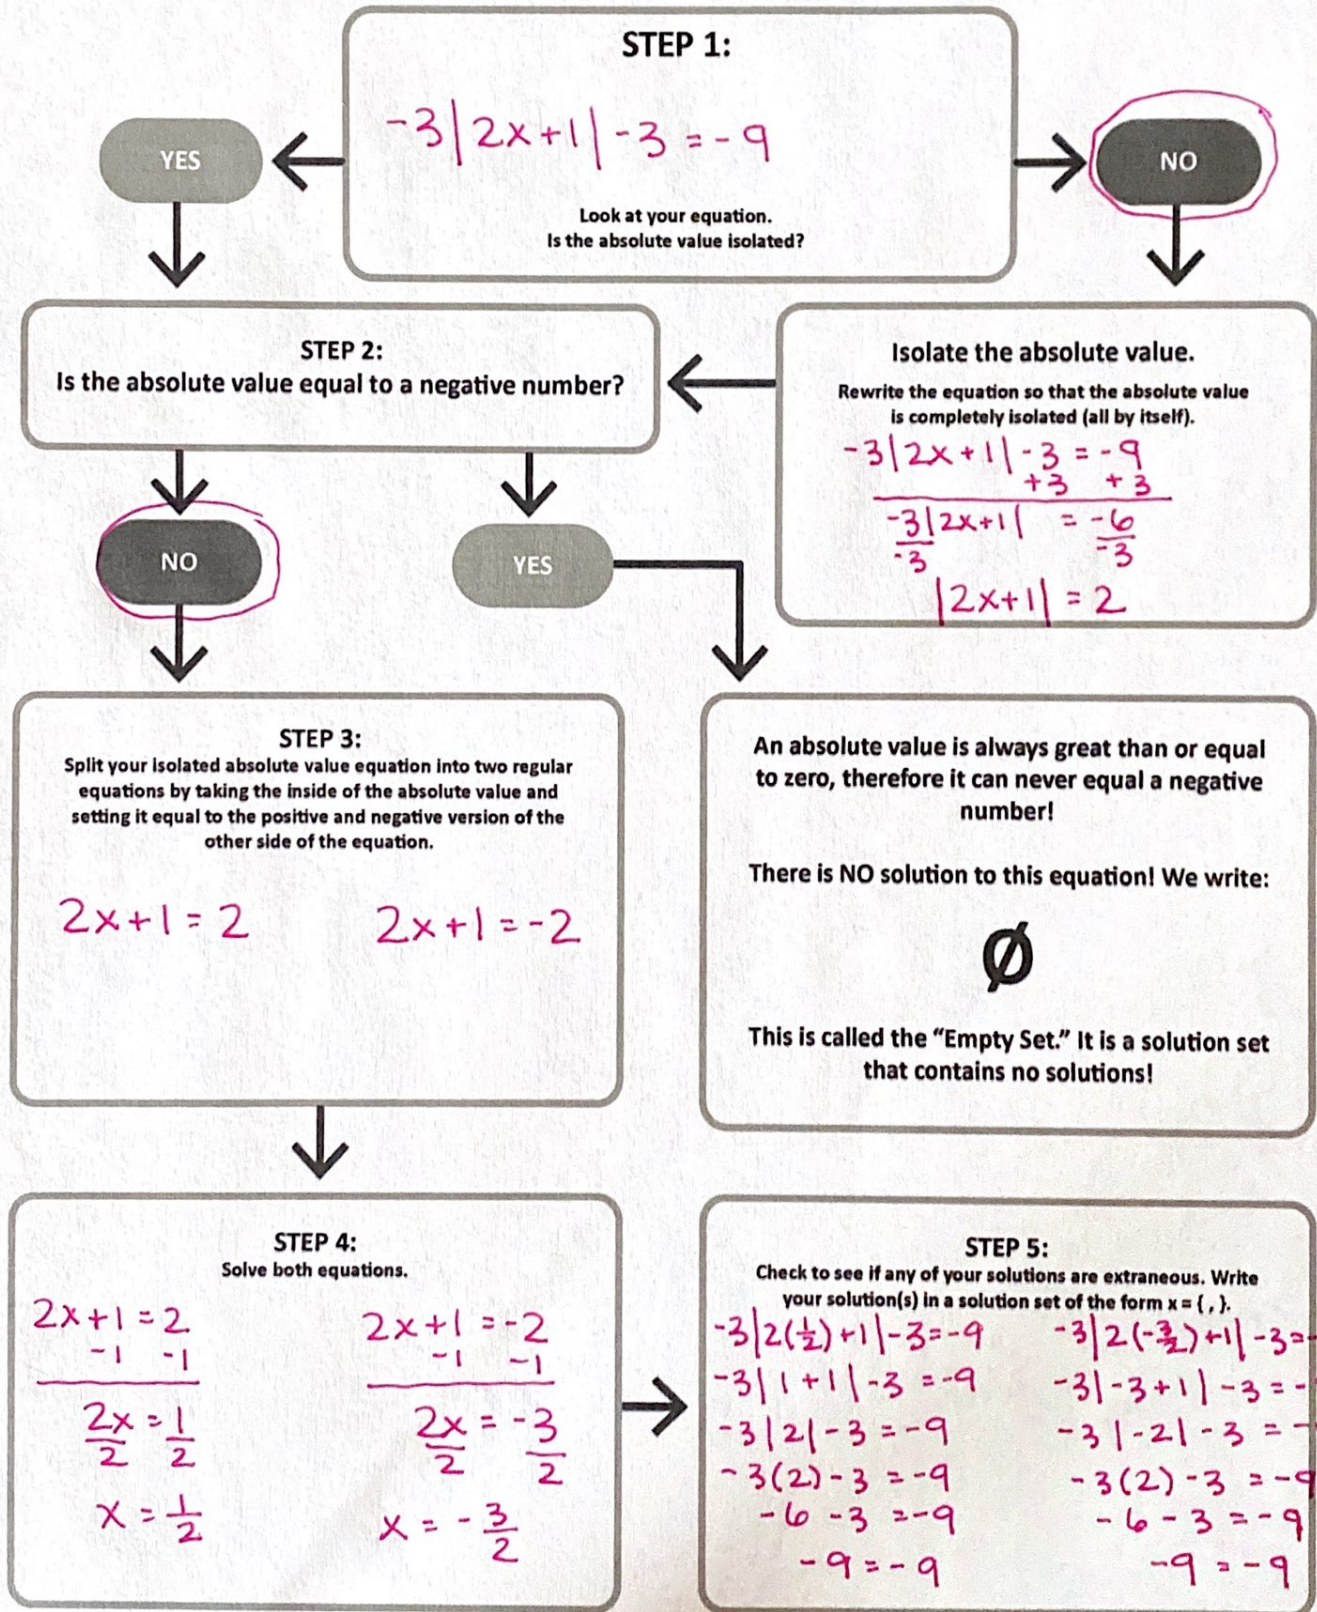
STEP 1:

$-3|2x+1|-3=-9$

Look at your equation.
Is the absolute value isolated?

YES

NO

STEP 2:
Is the absolute value equal to a negative number?

Isolate the absolute value.
Rewrite the equation so that the absolute value is completely isolated (all by itself).

$-3|2x+1|-3=-9$
$+3 \quad +3$
$\frac{-3|2x+1|}{-3}=\frac{-6}{-3}$
$|2x+1|=2$

NO

YES

STEP 3:
Split your isolated absolute value equation into two regular equations by taking the inside of the absolute value and setting it equal to the positive and negative version of the other side of the equation.

$2x+1=2$ $\quad$ $2x+1=-2$

An absolute value is always great than or equal to zero, therefore it can never equal a negative number!

There is NO solution to this equation! We write:

Ø

This is called the "Empty Set." It is a solution set that contains no solutions!

STEP 4:
Solve both equations.

$2x+1=2$
$-1 \quad -1$
$\frac{2x}{2}=\frac{1}{2}$
$x=\frac{1}{2}$

$2x+1=-2$
$-1 \quad -1$
$\frac{2x}{2}=\frac{-3}{2}$
$x=-\frac{3}{2}$

STEP 5:
Check to see if any of your solutions are extraneous. Write your solution(s) in a solution set of the form x = { , }.

$-3|2(\frac{1}{2})+1|-3=-9$
$-3|1+1|-3=-9$
$-3|2|-3=-9$
$-3(2)-3=-9$
$-6-3=-9$
$-9=-9$

$-3|2(-\frac{3}{2})+1|-3=$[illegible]
$-3|-3+1|-3=$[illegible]
$-3|-2|-3=$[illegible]
$-3(2)-3=-9$
$-6-3=-9$
$-9=-9$